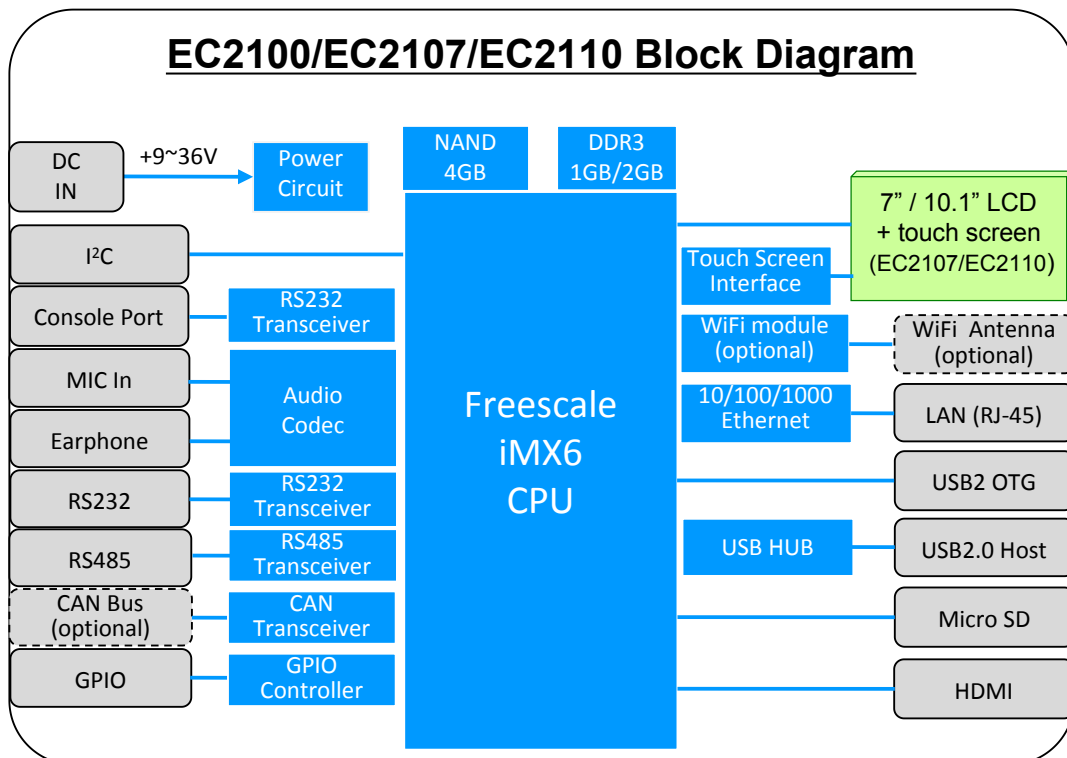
EC2100/EC2107/EC2110 Block Diagram

DC IN

+9~36V

Power Circuit

NAND 4GB

DDR3 1GB/2GB

7" / 10.1" LCD + touch screen (EC2107/EC2110)

I²C

Touch Screen Interface

Console Port

RS232 Transceiver

WiFi module (optional)

WiFi Antenna (optional)

MIC In

Audio Codec

Freescale iMX6 CPU

10/100/1000 Ethernet

LAN (RJ-45)

Earphone

RS232

RS232 Transceiver

USB2 OTG

RS485

RS485 Transceiver

USB HUB

USB2.0 Host

CAN Bus (optional)

CAN Transceiver

Micro SD

GPIO

GPIO Controller

HDMI